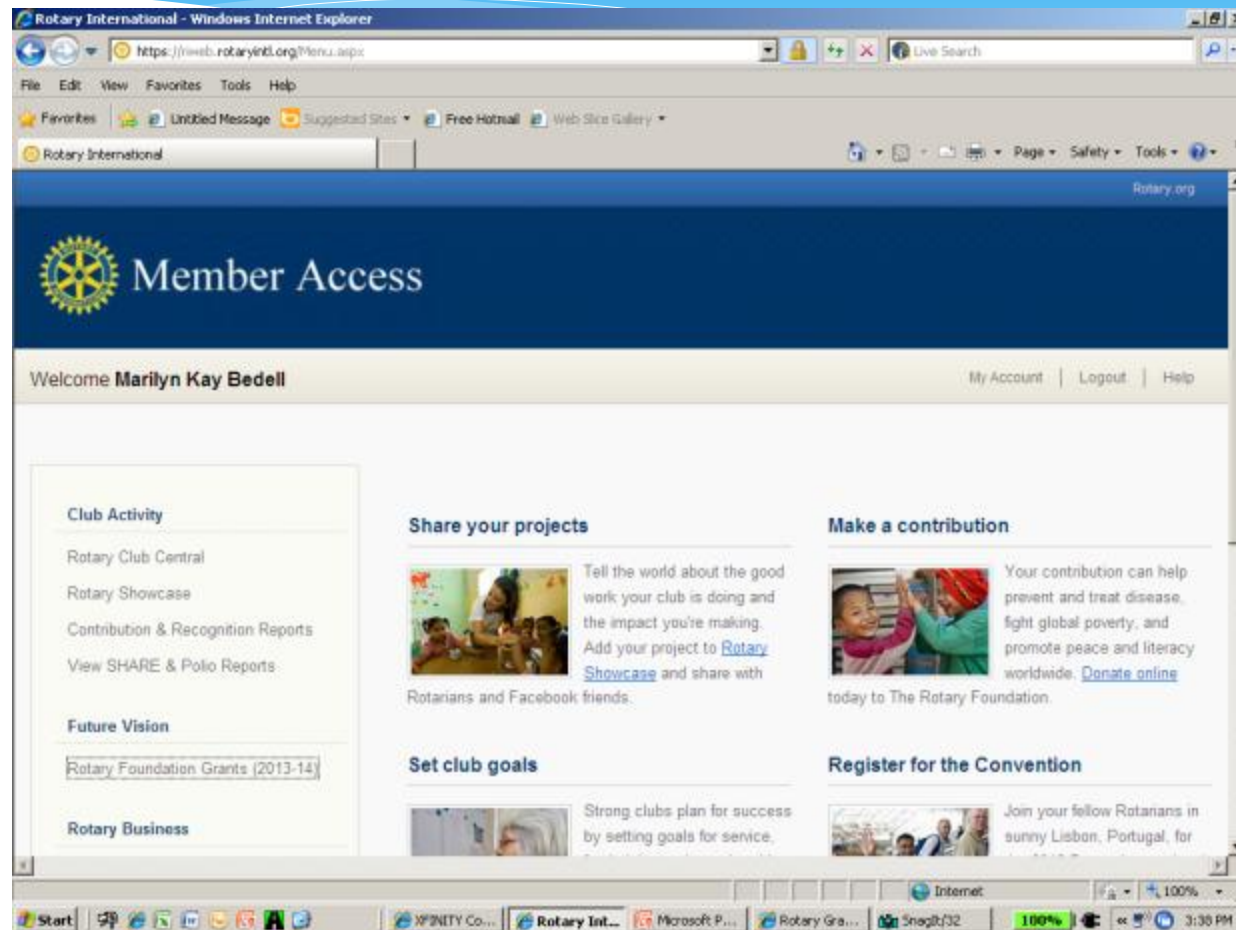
Rotary International - Windows Internet Explorer

https://riweb.rotaryintl.org/Menu.aspx

Live Search

File Edit View Favorites Tools Help

Favorites Untitled Message Suggested Sites Free Hotmail Web Slice Gallery

Rotary International

Page Safety Tools

Rotary.org

Member Access

Welcome Marilyn Kay Bedell

My Account | Logout | Help

Club Activity

Rotary Club Central

Rotary Showcase

Contribution & Recognition Reports

View SHARE & Polio Reports

Future Vision

Rotary Foundation Grants (2013-14)

Rotary Business

Share your projects

Tell the world about the good work your club is doing and the impact you're making. Add your project to Rotary Showcase and share with Rotarians and Facebook friends.

Make a contribution

Your contribution can help prevent and treat disease, fight global poverty, and promote peace and literacy worldwide. Donate online today to The Rotary Foundation.

Set club goals

Strong clubs plan for success by setting goals for service, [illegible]

Register for the Convention

Join your fellow Rotarians in sunny Lisbon, Portugal, for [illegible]

Internet

100%

Start

XFINITY Co...

Rotary Int...

Microsoft P...

Rotary Gra...

SnagIt/32

100%

3:38 PM